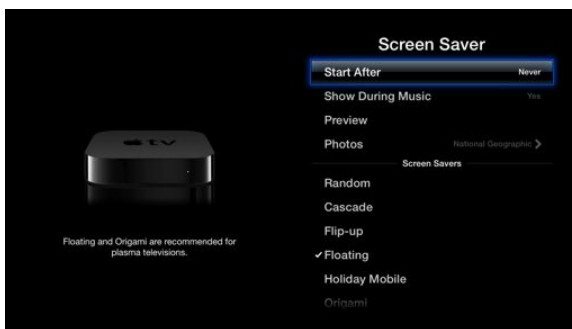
Screen Saver

Start After Never
Show During Music Yes
Preview
Photos National Geographic >

Screen Savers

Random
Cascade
Flip-up
✓Floating
Holiday Mobile
Origami

tv

Floating and Origami are recommended for plasma televisions.